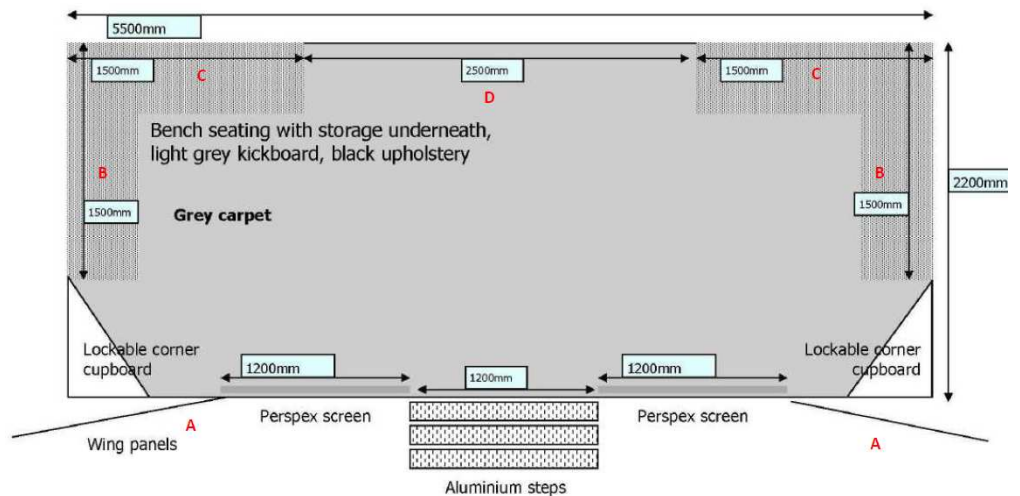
5500mm

1500mm C

2500mm D

1500mm C

Bench seating with storage underneath, light grey kickboard, black upholstery

B

1500mm

Grey carpet

B

1500mm

2200mm

Lockable corner cupboard

1200mm

1200mm

1200mm

Lockable corner cupboard

A

Perspex screen

Perspex screen

Wing panels

A

Aluminium steps